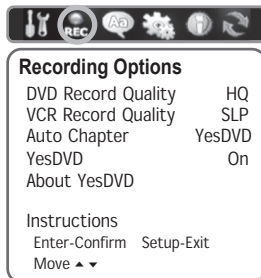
REC

Recording Options

| | |
|---|---|
| DVD Record Quality | HQ |
| VCR Record Quality | SLP |
| Auto Chapter | YesDVD |
| YesDVD | On |
| About YesDVD | |

Instructions
Enter-Confirm Setup-Exit
Move ▲ ▼